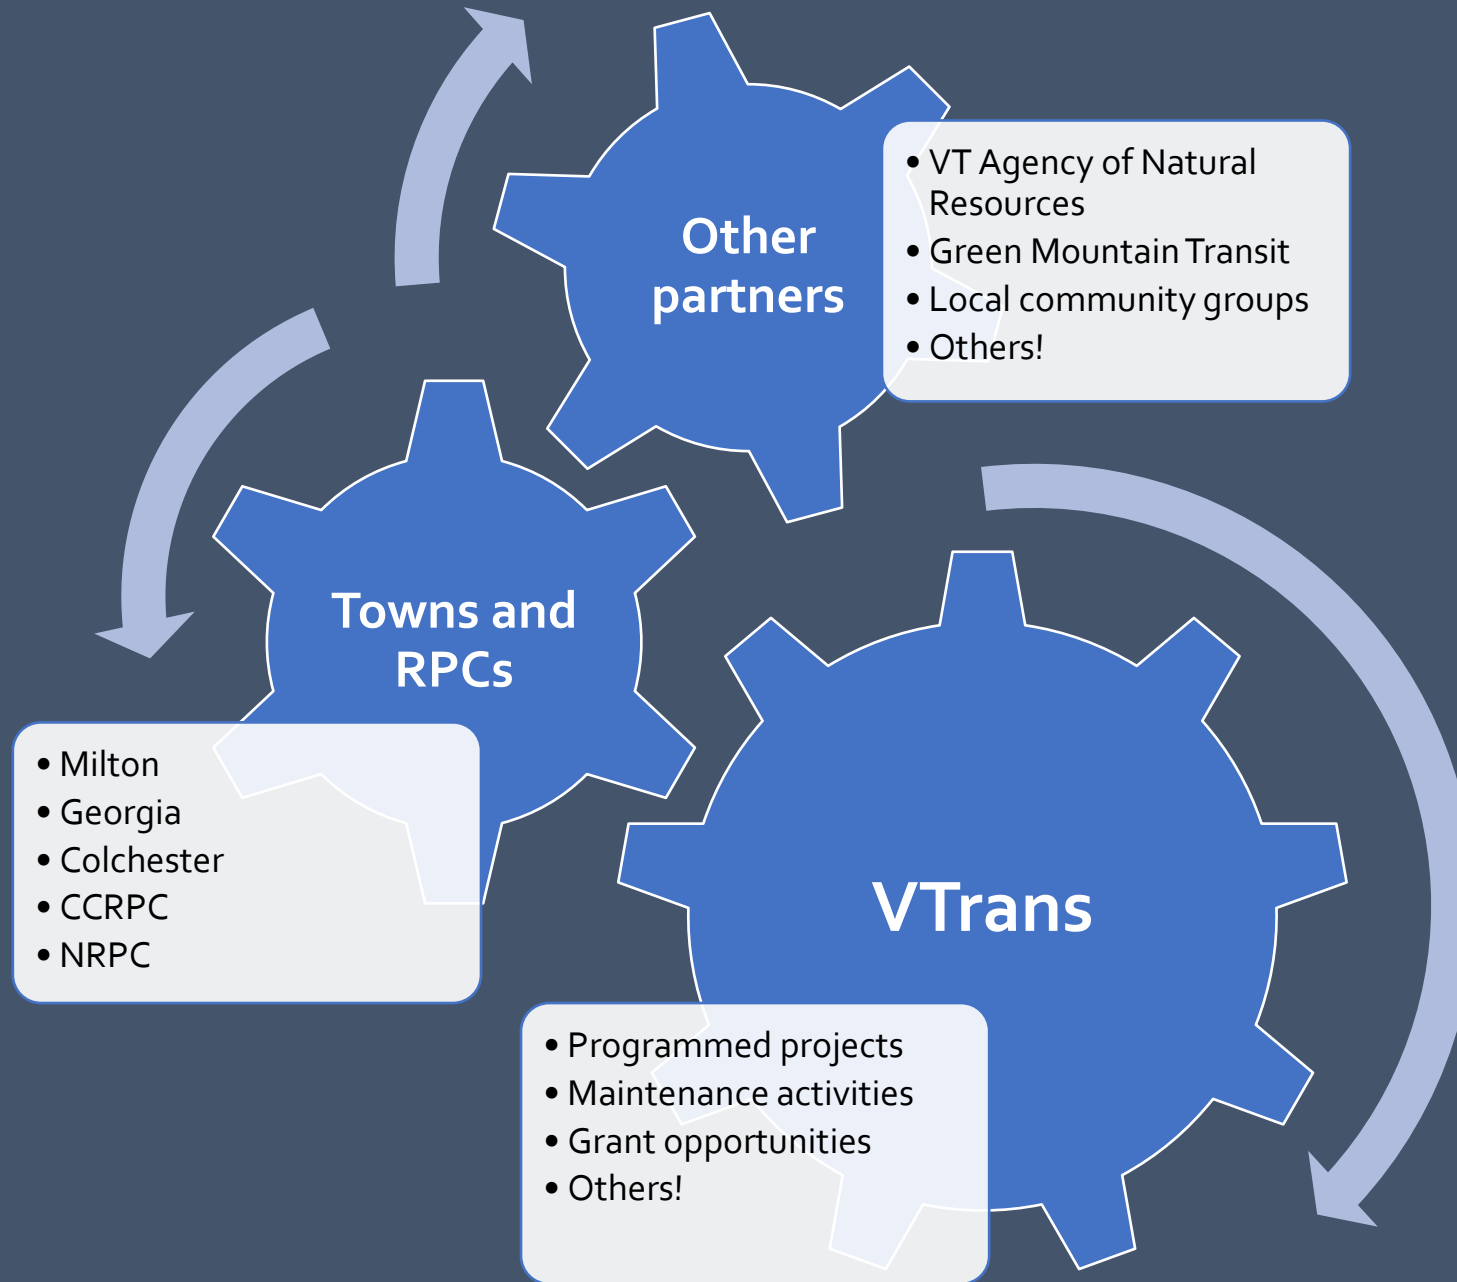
Other partners

- VT Agency of Natural Resources
- Green Mountain Transit
- Local community groups
- Others!

Towns and RPCs

- Milton
- Georgia
- Colchester
- CCRPC
- NRPC

VTrans

- Programmed projects
- Maintenance activities
- Grant opportunities
- Others!